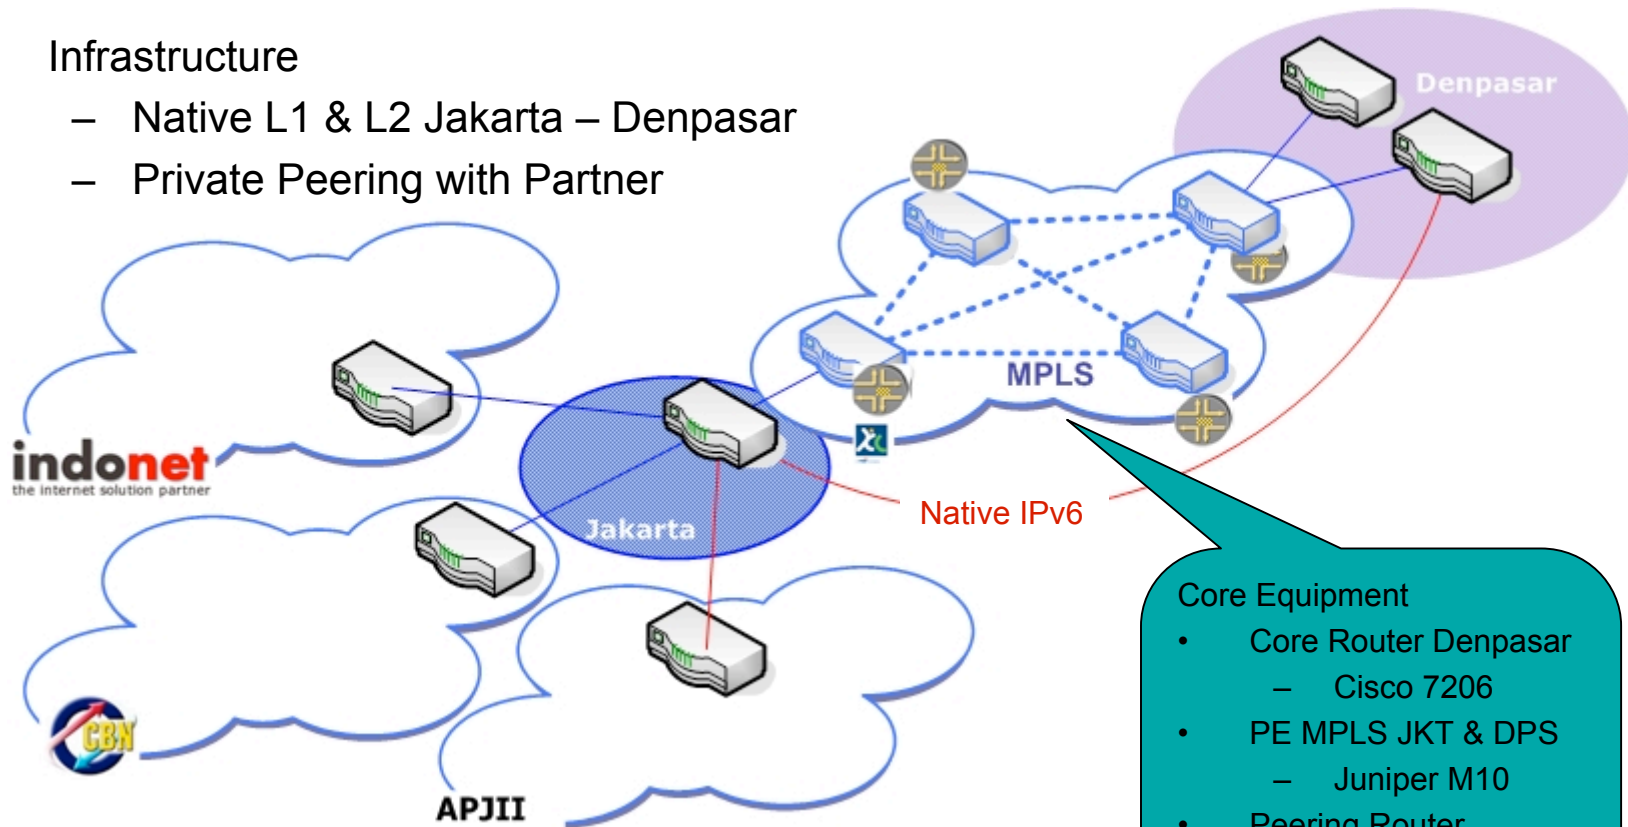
Infrastructure

– Native L1 & L2 Jakarta – Denpasar

– Private Peering with Partner

Denpasar

MPLS

indonet
the internet solution partner

Jakarta

Native IPv6

CBN

APJII

Core Equipment

• Core Router Denpasar

– Cisco 7206

• PE MPLS JKT & DPS

– Juniper M10

• Peering Router